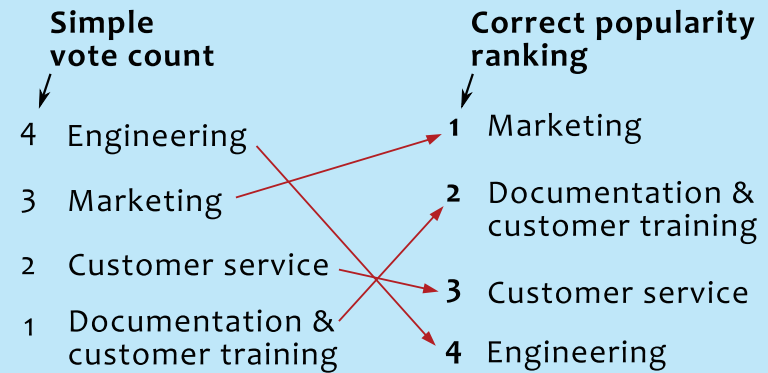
Simple vote count

4 Engineering

3 Marketing

2 Customer service

1 Documentation & customer training

Correct popularity ranking

1 Marketing

2 Documentation & customer training

3 Customer service

4 Engineering